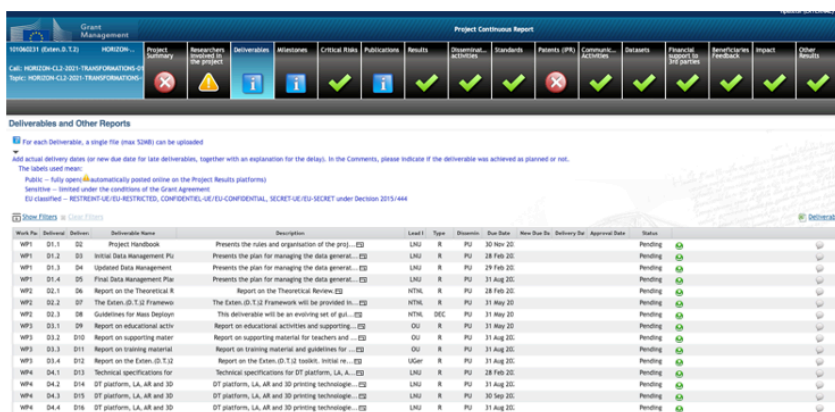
Grant Management

Project Continuous Report

101060231 (Exten.D.T.2) HORIZON-...

Call: HORIZON-CL2-2021-TRANSFORMATIONS-0
Topic: HORIZON-CL2-2021-TRANSFORMATIONS-

Project Summary | Researchers involved in the project | Deliverables | Milestones | Critical Risks | Publications | Results | Dissemination activities | Standards | Patents (IPR) | Communic... Activities | Datasets | Financial support to 3rd parties | Beneficiaries Feedback | Impact | Other Results

Deliverables and Other Reports

For each Deliverable, a single file (max 52MB) can be uploaded

Add actual delivery dates (or new due date for late deliverables, together with an explanation for the delay). In the Comments, please indicate if the deliverable was achieved as planned or not.
The labels used mean:
Public — fully open (automatically posted online on the Project Results platforms)
Sensitive — limited under the conditions of the Grant Agreement
EU classified — RESTREINT-UE/EU-RESTRICTED, CONFIDENTIEL-UE/EU-CONFIDENTIAL, SECRET-UE/EU-SECRET under Decision 2015/444

Show Filters | Clear Filters

Deliverab

| Work Pa | Deliverabl | Deliver. | Deliverable Name | Description | Lead I | Type | Dissemin | Due Date | New Due Da | Delivery Da | Approval Date | Status |
|---|---|---|---|---|---|---|---|---|---|---|---|---|
| WP1 | D1.1 | D2 | Project Handbook | Presents the rules and organisation of the proj... | LNU | R | PU | 30 Nov 20 | | | | Pending |
| WP1 | D1.2 | D3 | Initial Data Management Pla | Presents the plan for managing the data generat... | LNU | R | PU | 28 Feb 20 | | | | Pending |
| WP1 | D1.3 | D4 | Updated Data Management | Presents the plan for managing the data generat... | LNU | R | PU | 29 Feb 20 | | | | Pending |
| WP1 | D1.4 | D5 | Final Data Management Plan | Presents the plan for managing the data generat... | LNU | R | PU | 31 Aug 20 | | | | Pending |
| WP2 | D2.1 | D6 | Report on the Theoretical R | Report on the Theoretical Review. | NTNL | R | PU | 28 Feb 20 | | | | Pending |
| WP2 | D2.2 | D7 | The Exten.(D.T.)2 Framewo | The Exten.(D.T.)2 Framework will be provided in... | NTNL | R | PU | 31 May 20 | | | | Pending |
| WP2 | D2.3 | D8 | Guidelines for Mass Deploym | This deliverable will be an evolving set of gui... | NTNL | DEC | PU | 31 May 20 | | | | Pending |
| WP3 | D3.1 | D9 | Report on educational activ | Report on educational activities and supporting... | OU | R | PU | 31 May 20 | | | | Pending |
| WP3 | D3.2 | D10 | Report on supporting mater | Report on supporting material for teachers and ... | OU | R | PU | 31 May 20 | | | | Pending |
| WP3 | D3.3 | D11 | Report on training material | Report on training material and guidelines for ... | OU | R | PU | 31 Aug 20 | | | | Pending |
| WP3 | D3.4 | D12 | Report on the Exten.(D.T.)2 | Report on the Exten.(D.T.)2 toolkit. Initial re... | UGer | R | PU | 31 Aug 20 | | | | Pending |
| WP4 | D4.1 | D13 | Technical specifications for | Technical specifications for DT platform, LA, A... | LNU | R | PU | 31 May 20 | | | | Pending |
| WP4 | D4.2 | D14 | DT platform, LA, AR and 3D | DT platform, LA, AR and 3D printing technologie... | LNU | R | PU | 31 Aug 20 | | | | Pending |
| WP4 | D4.3 | D15 | DT platform, LA, AR and 3D | DT platform, LA, AR and 3D printing technologie... | LNU | R | PU | 30 Sep 20 | | | | Pending |
| WP4 | D4.4 | D16 | DT platform, LA, AR and 3D | DT platform, LA, AR and 3D printing technologie... | LNU | R | PU | 31 Aug 20 | | | | Pending |